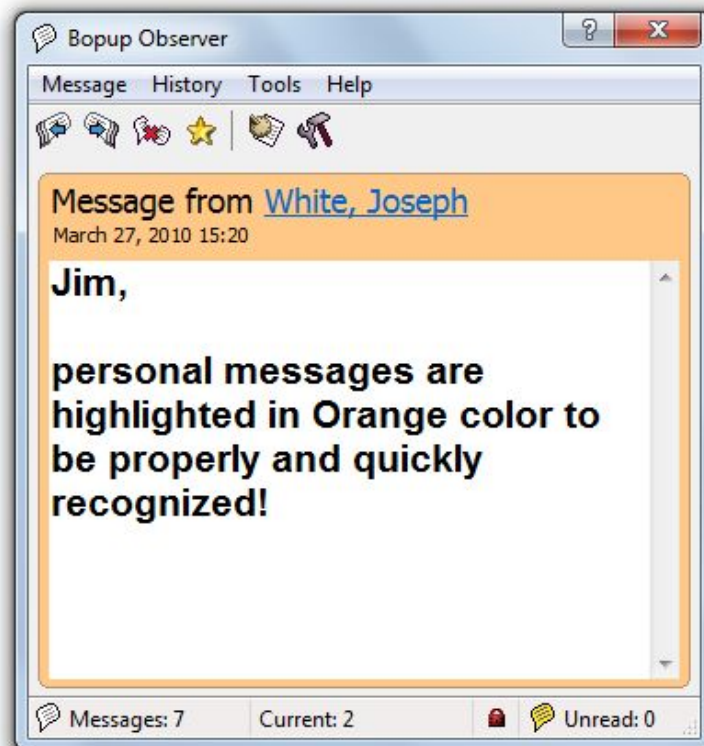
Bopup Observer

Message History Tools Help

Message from White, Joseph
March 27, 2010 15:20

Jim,

personal messages are highlighted in Orange color to be properly and quickly recognized!

Messages: 7 Current: 2 Unread: 0